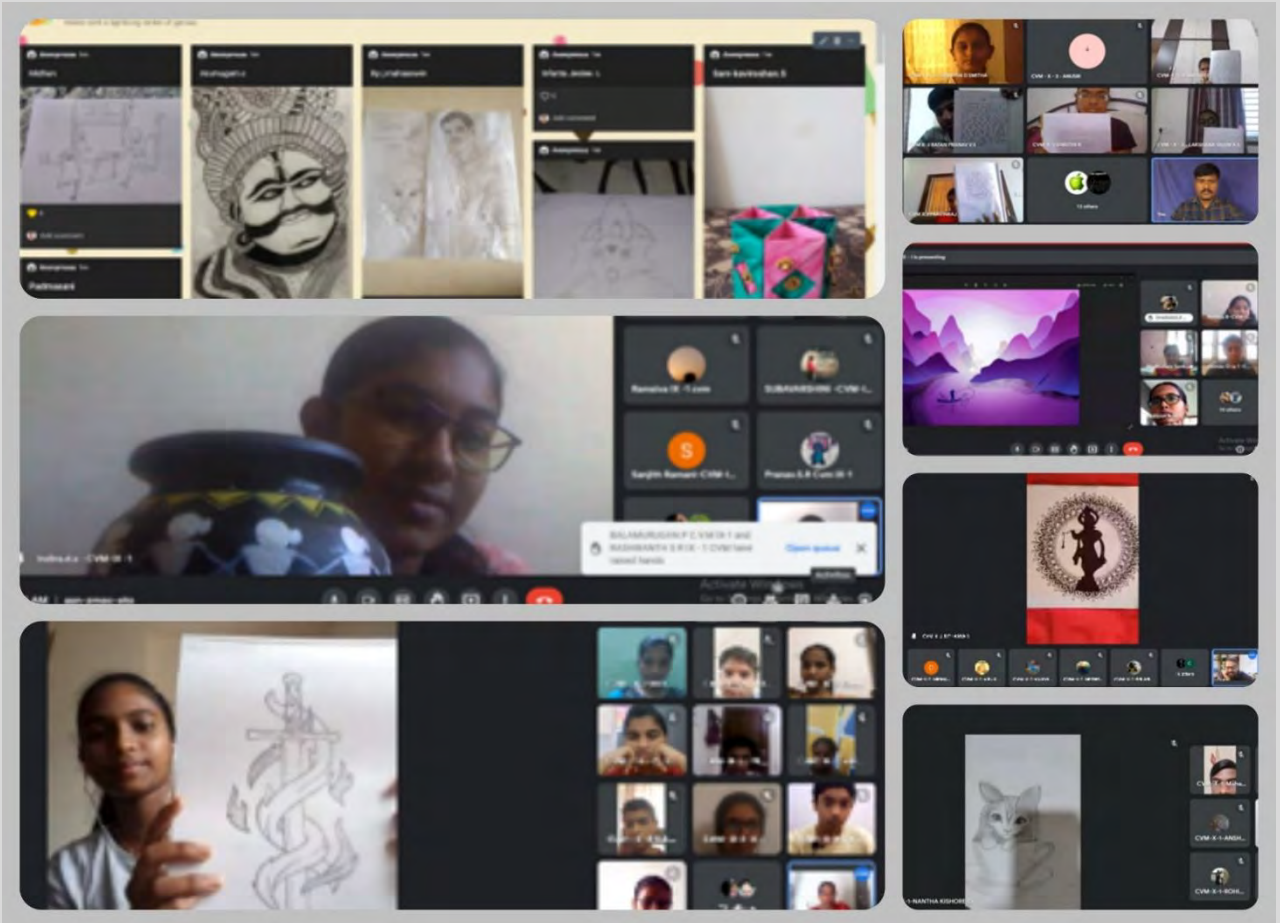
Anonymous
Mithen
Anonymous
Arumugam
Anonymous
By ,Lmahaswin
Anonymous
Nivetha Jaiden
Anonymous
Sam kavinsshan.S
Anonymous
Padmavani
Anonymous
CVM - X - 1 - ANSH
CVM-X-1-ANSH...
You're presenting
Ramalva IX -1 cvm
SUBAVARSHINI -CVM-I...
S
Sanjith Ramani CVM-I...
Pranav.S.P Cvm IX-1
BALAMURUGAN P C VM IX 1 and RASHMANTH S R IX - 1 CVM have raised hands
Open queue
Activate Windows
CVM-X-1-ANSH...
CVM-X-1-ROHI...
-NANTHA KISHORE